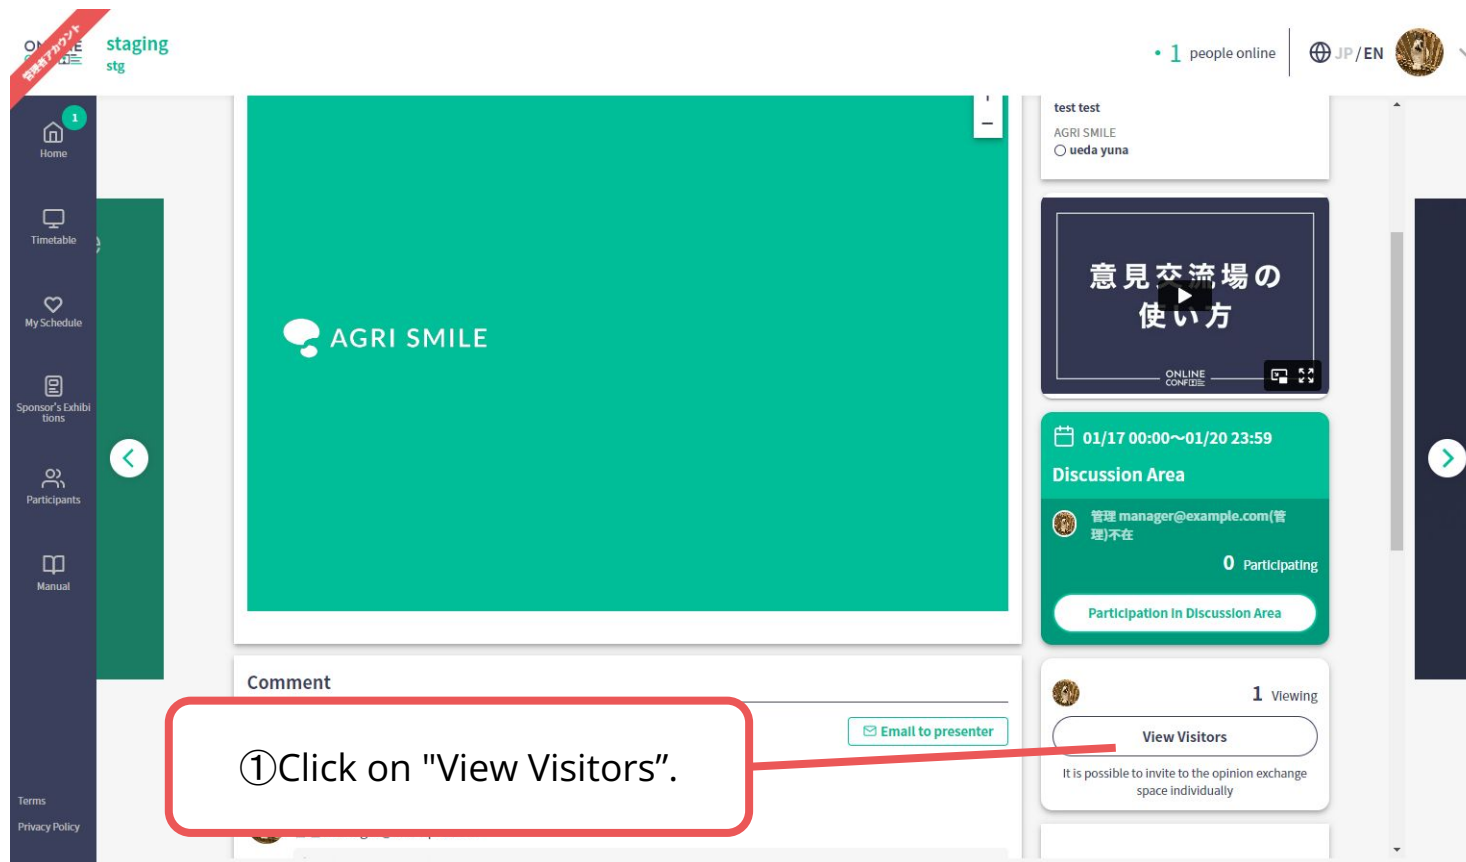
管理者アカウント

ONLINE CONF

staging
stg

• 1 people online

JP / EN

1
Home

Timetable

My Schedule

Sponsor's Exhibitions

Participants

Manual

Terms

Privacy Policy

+
−

AGRI SMILE

test test
AGRI SMILE
ueda yuna

意見交流場の使い方

ONLINE CONF

01/17 00:00~01/20 23:59
Discussion Area

管理 manager@example.com(管理)不在

0 Participating

Participation in Discussion Area

1 Viewing

View Visitors

It is possible to invite to the opinion exchange space individually

Comment

Email to presenter

①Click on "View Visitors”.